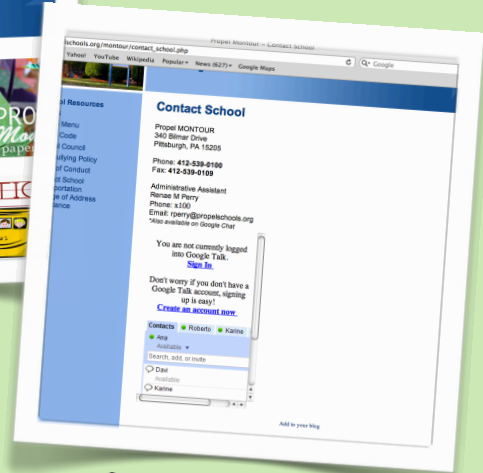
Propel Montour – Contact School
schools.org/montour/contact_school.php
Yahoo! YouTube Wikipedia Popular▾ News (627)▾ Google Maps
Google

al Resources
Menu
Code
Council
ullying Policy
of Conduct
ot School
sportation
ge of Address
ance

PRO
Mo
paper
HIG

Contact School

Propel MONTOUR
340 Bilmar Drive
Pittsburgh, PA 15205

Phone: 412-539-0100
Fax: 412-539-0109

Administrative Assistant
Renae M Perry
Phone: x100
Email: rperry@propelschools.org
*Also available on Google Chat

You are not currently logged into Google Talk.
Sign In

Don't worry if you don't have a Google Talk account, signing up is easy!
Create an account now

Contacts Roberto Karina
Ana
Available ▾
Search, add, or invite
Davi
Available
Karine

Add to your blog